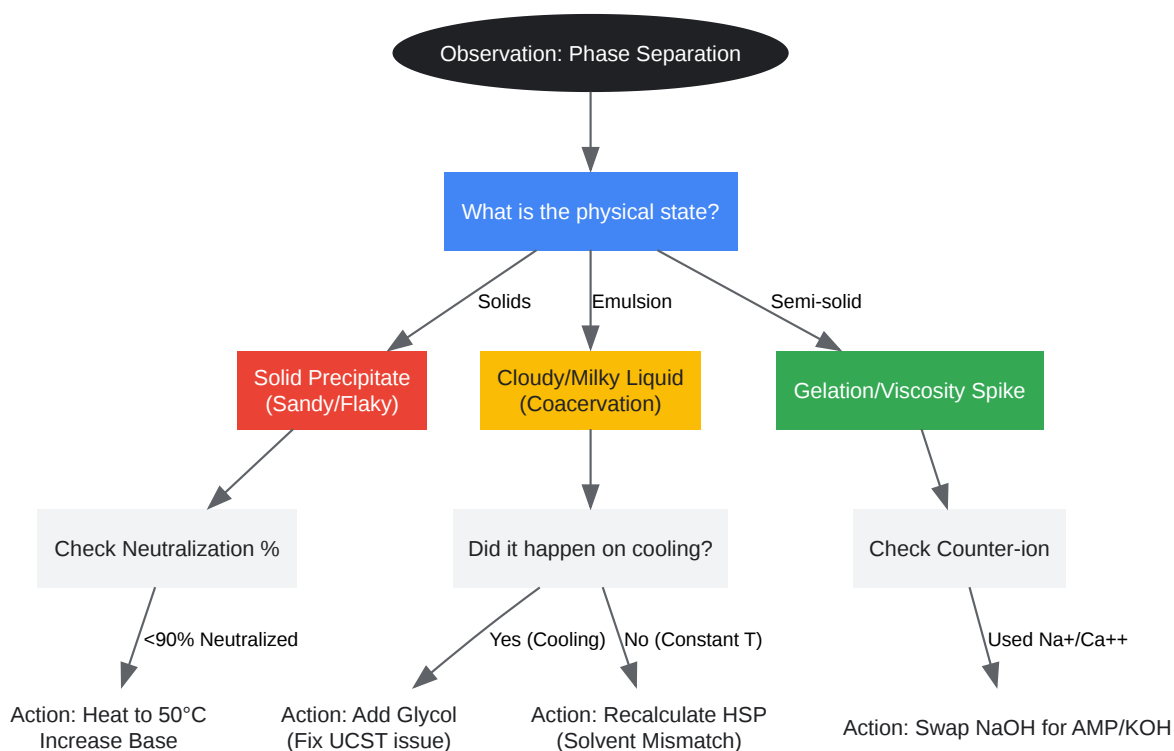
Observation: Phase Separation

What is the physical state?

Solids

Emulsion

Semi-solid

Solid Precipitate (Sandy/Flaky)

Cloudy/Milky Liquid (Coacervation)

Gelation/Viscosity Spike

Check Neutralization %

Did it happen on cooling?

Check Counter-ion

<90% Neutralized

Yes (Cooling)

No (Constant T)

Used Na+/Ca++

Action: Heat to 50°C Increase Base

Action: Add Glycol (Fix UCST issue)

Action: Recalculate HSP (Solvent Mismatch)

Action: Swap NaOH for AMP/KOH